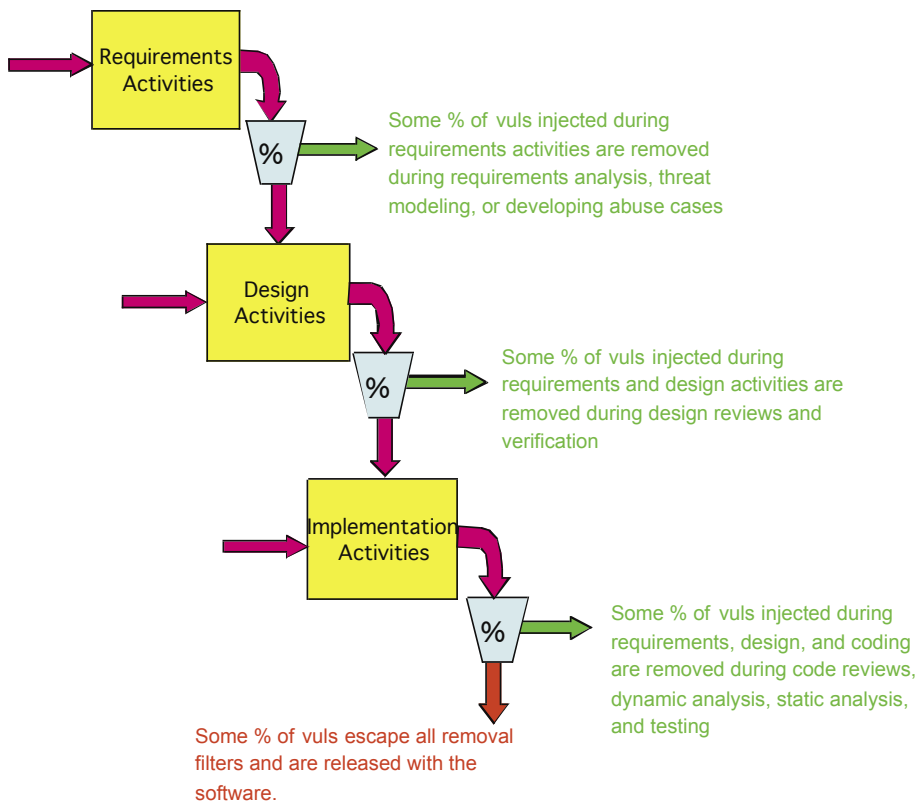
Requirements Activities

%

Some % of vuls injected during requirements activities are removed during requirements analysis, threat modeling, or developing abuse cases

Design Activities

%

Some % of vuls injected during requirements and design activities are removed during design reviews and verification

Implementation Activities

%

Some % of vuls injected during requirements, design, and coding are removed during code reviews, dynamic analysis, static analysis, and testing

Some % of vuls escape all removal filters and are released with the software.